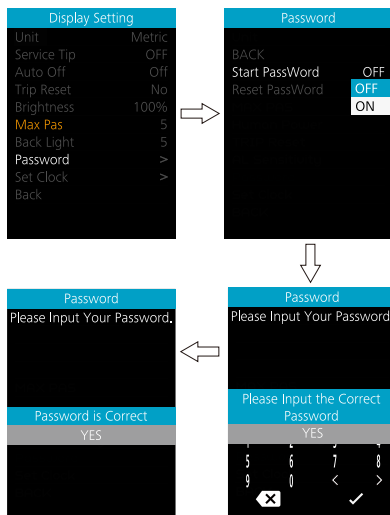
Display Setting

| | |
|---|---|
| Unit | Metric |
| Service Tip | OFF |
| Auto Off | Off |
| Trip Reset | No |
| Brightness | 100% |
| Max Pas | 5 |
| Back Light | 5 |
| Password | > |
| Set Clock | > |
| Back | |

Password

BACK

Start PassWord OFF

Reset PassWord

OFF

ON

Password

Please Input Your Password

Please Input the Correct Password

YES

5 6 7 8

9 0 < >

✓

Password

Please Input Your Password.

Password is Correct

YES